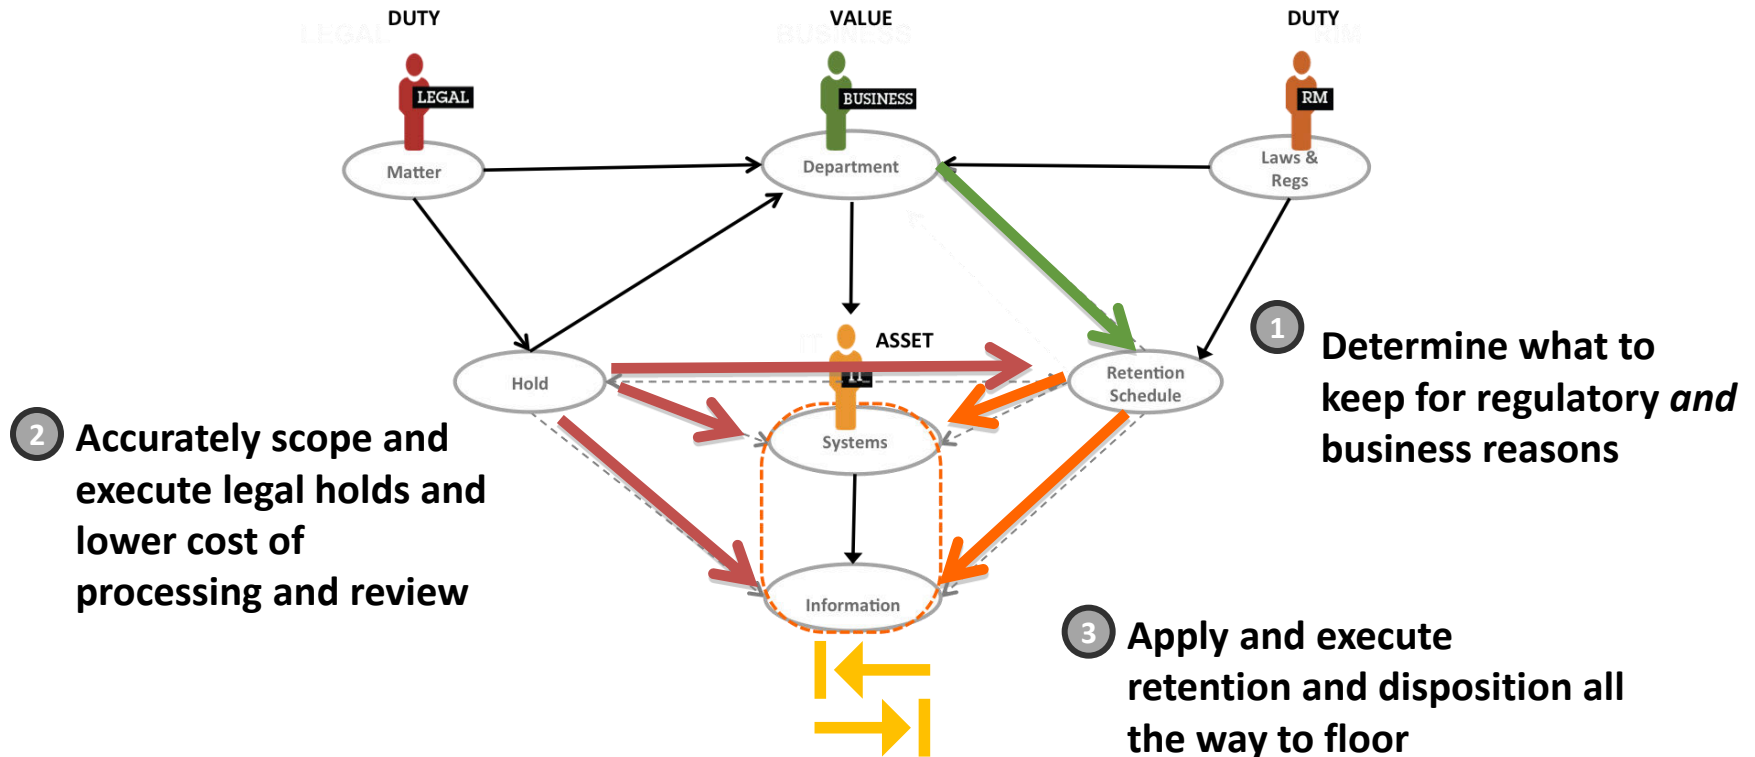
DUTY

VALUE

DUTY

LEGAL

BUSINESS

RM

Matter

Department

Laws & Regs

ASSET

IT

Hold

Retention Schedule

Systems

Information

1 Determine what to keep for regulatory *and* business reasons

2 Accurately scope and execute legal holds and lower cost of processing and review

3 Apply and execute retention and disposition all the way to floor